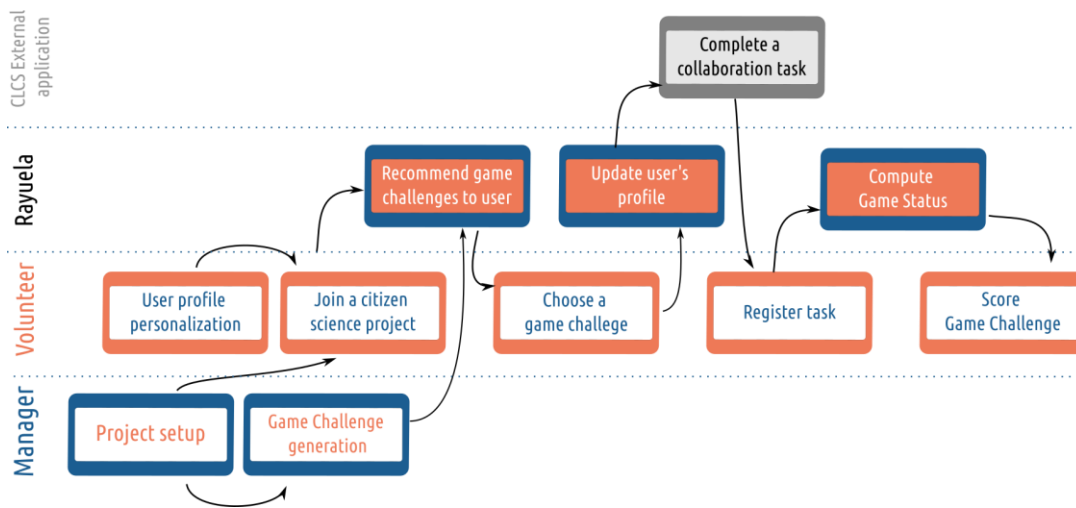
CLCS External application

Complete a collaboration task

Rayuela

Recommend game challenges to user

Update user's profile

Compute Game Status

Volunteer

User profile personalization

Join a citizen science project

Choose a game challege

Register task

Score Game Challenge

Manager

Project setup

Game Challenge generation